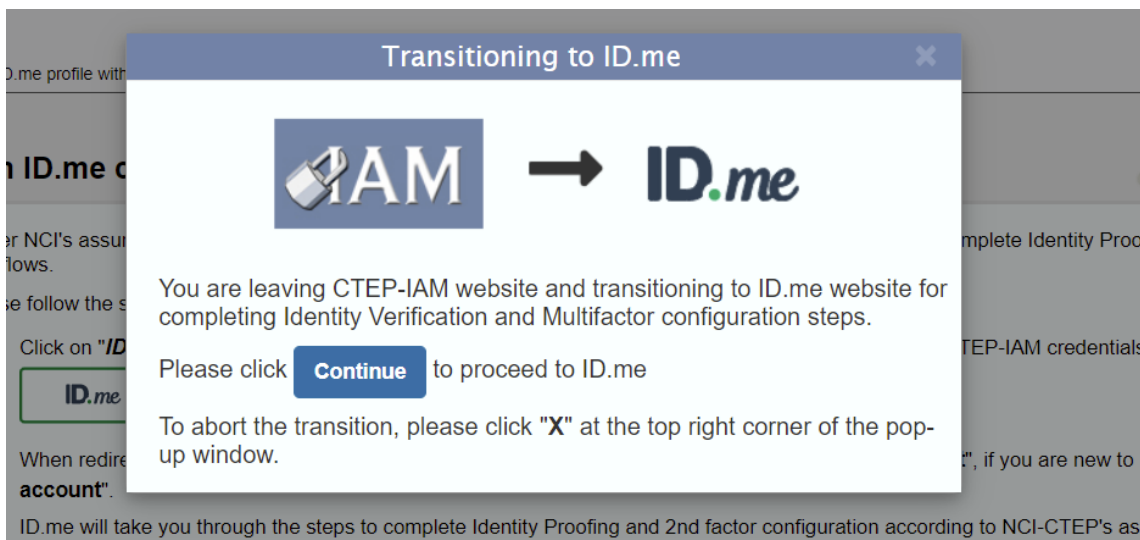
D.me profile with

n ID.me c

r NCI's assur

flows.

se follow the s

Click on "ID

ID.me

When redire

account".

mplete Identity Proo

TEP-IAM credentials

", if you are new to

Transitioning to ID.me

✖

IAM

ID.me

You are leaving CTEP-IAM website and transitioning to ID.me website for completing Identity Verification and Multifactor configuration steps.

Please click Continue to proceed to ID.me

To abort the transition, please click "X" at the top right corner of the popup window.

ID.me will take you through the steps to complete Identity Proofing and 2nd factor configuration according to NCI-CTEP's as